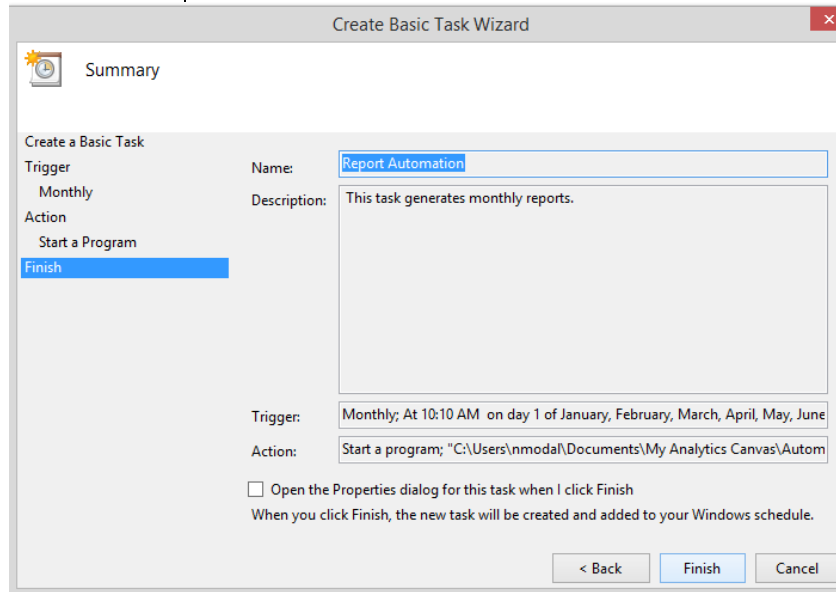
Create Basic Task Wizard

Summary

Create a Basic Task
Trigger
Monthly
Action
Start a Program
Finish

Name: Report Automation

Description: This task generates monthly reports.

Trigger: Monthly; At 10:10 AM on day 1 of January, February, March, April, May, June

Action: Start a program; "C:\Users\nmodal\Documents\My Analytics Canvas\Autom

Open the Properties dialog for this task when I click Finish

When you click Finish, the new task will be created and added to your Windows schedule.

< Back Finish Cancel